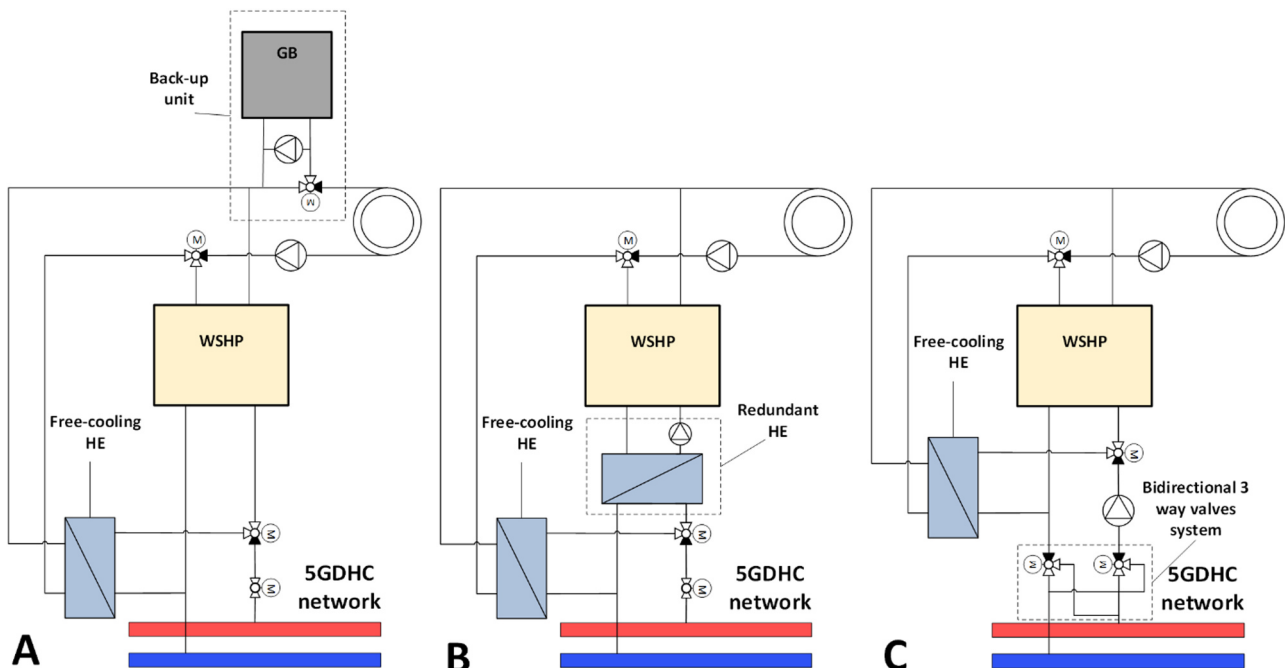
GB

Back-up unit

M

M

WSHP

Free-cooling HE

M

M

5GDHC network

A

M

WSHP

Redundant HE

Free-cooling HE

M

M

5GDHC network

B

M

Free-cooling HE

WSHP

M

Bidirectional 3 way valves system

M

M

5GDHC network

C